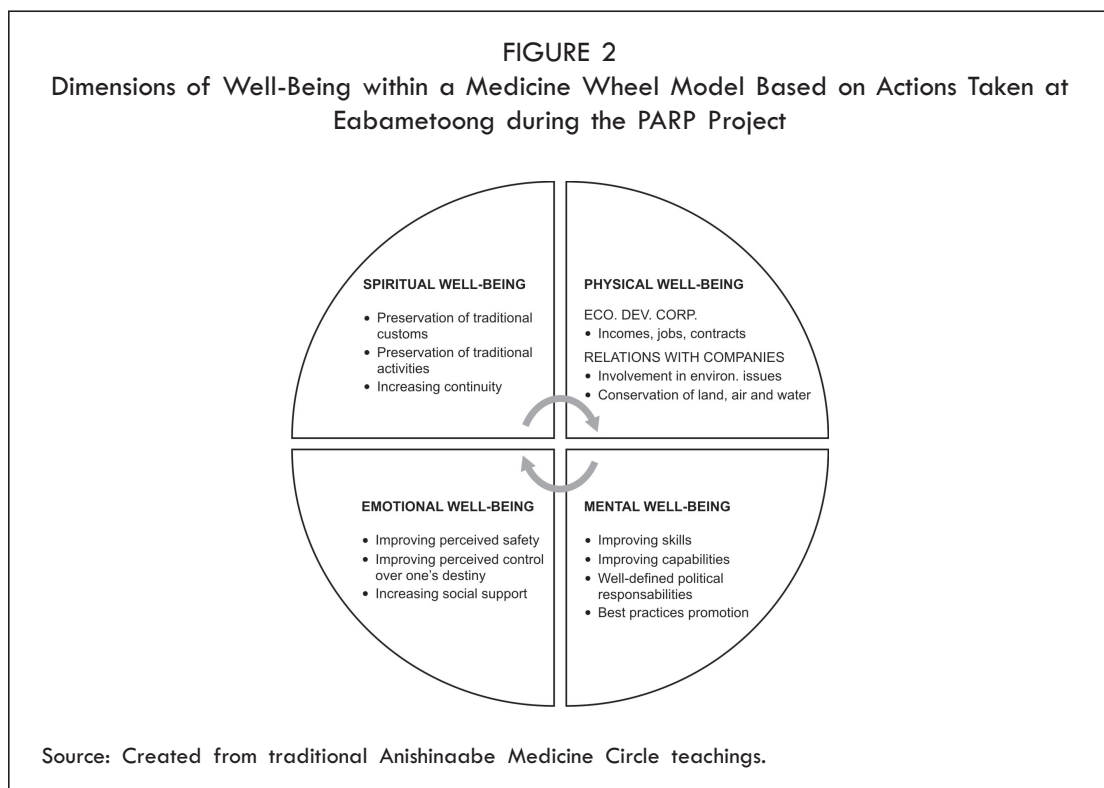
FIGURE 2
Dimensions of Well-Being within a Medicine Wheel Model Based on Actions Taken at Eabametoong during the PARP Project

SPIRITUAL WELL-BEING
• Preservation of traditional customs
• Preservation of traditional activities
• Increasing continuity

PHYSICAL WELL-BEING
ECO. DEV. CORP.
• Incomes, jobs, contracts
RELATIONS WITH COMPANIES
• Involvement in environ. issues
• Conservation of land, air and water

EMOTIONAL WELL-BEING
• Improving perceived safety
• Improving perceived control over one's destiny
• Increasing social support

MENTAL WELL-BEING
• Improving skills
• Improving capabilities
• Well-defined political responsabilities
• Best practices promotion

Source: Created from traditional Anishinaabe Medicine Circle teachings.